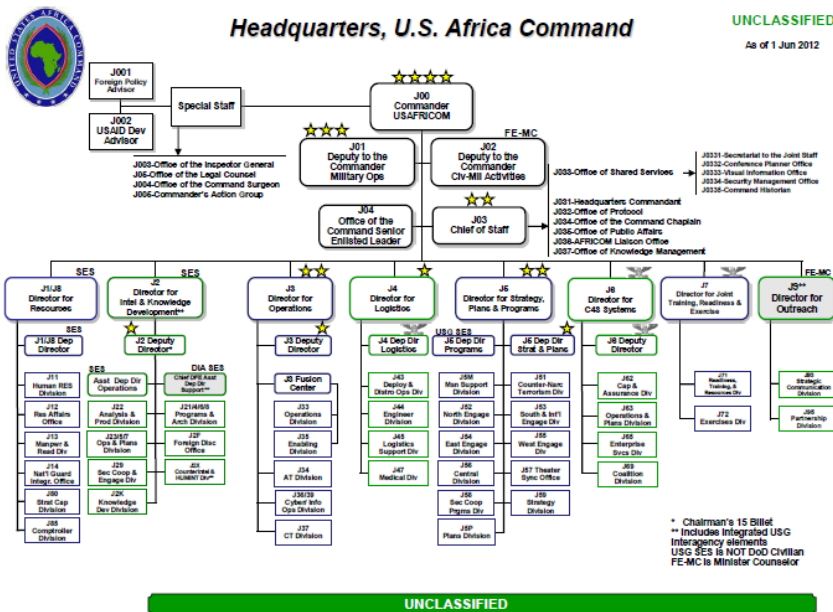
UNITED STATES AFRICA COMMAND

Headquarters, U.S. Africa Command

UNCLASSIFIED

As of 1 Jun 2012

J001
Foreign Policy Advisor

J002
USAID Dev Advisor

Special Staff

J00
Commander
USAFRICOM

J01
Deputy to the Commander
Military Ops

FE-MC

J02
Deputy to the Commander
Civ-Mil Activities

J003-Office of the Inspector General
J05-Office of the Legal Counsel
J004-Office of the Command Surgeon
J006-Commander's Action Group

J033-Office of Shared Services

J0331-Secretariat to the Joint Staff
J0332-Conference Planner Office
J0333-Visual Information Office
J0334-Security Management Office
J0335-Command Historian

J04
Office of the Command Senior Enlisted Leader

J03
Chief of Staff

J031-Headquarters Commandant
J032-Office of Protocol
J034-Office of the Command Chaplain
J035-Office of Public Affairs
J036-AFRICOM Liaison Office
J037-Office of Knowledge Management

SES
J1/J8
Director for Resources

SES
J2
Director for Intel & Knowledge Development**

J3
Director for Operations

J4
Director for Logistics

J5
Director for Strategy, Plans & Programs

J6
Director for C4S Systems

J7
Director for Joint Training, Readiness & Exercise

FE-MC
J9**
Director for Outreach

SES
J1/J8 Dep Director

J2 Deputy Director*

J3 Deputy Director

USG SES
J4 Dep Dir Logistics

J6 Dep Dir Programs

J5 Dep Dir Strat & Plans

J6 Deputy Director

J3 Fusion Center

SES
Asst Dep Dir Operations

DIA SES
Chief DPE Asst Dep Dir Support**

J11
Human RES Division

J12
Res Affairs Office

J13
Manpwr & Readi Div

J14
Nat'l Guard Integr. Office

J80
Strat Cap Division

J85
Comptroller Division

J22
Analysis & Prod Division

J23/J5/7
Ops & Plans Division

J29
Sec Coop & Engage Div

J2K
Knowledge Dev Division

J21/J4/6/8
Programs & Arch Division

J2F
Foreign Disc Office

J2X
Counterintel & HUMINT Div**

J33
Operations Division

J35
Enabling Division

J34
AT Division

J38/39
Cyber/ Info Ops Division

J37
CT Division

J43
Deploy & Distro Ops Div

J44
Engineer Division

J45
Logistics Support Div

J47
Medical Div

J5M
Man Support Division

J52
North Engage Division

J54
East Engage Division

J56
Central Division

J58
Sec Coop Prgms Div

J5P
Plans Division

J51
Counter-Narc Terrorism Div

J53
South & Int'l Engage Div

J55
West Engage Div

J57 Theater Sync Office

J59
Strategy Division

J62
Cap & Assurance Div

J63
Operations & Plans Division

J65
Enterprise Svcs Div

J69
Coalition Division

J71
Readiness, Training, & Resources Div

J72
Exercises Div

J95
Strategic Communication Division

J96
Partnership Division

* Chairman's 15 Billet
** Includes integrated USG Interagency elements
USG SES is NOT DoD Civilian
FE-MC is Minister Counselor

UNCLASSIFIED